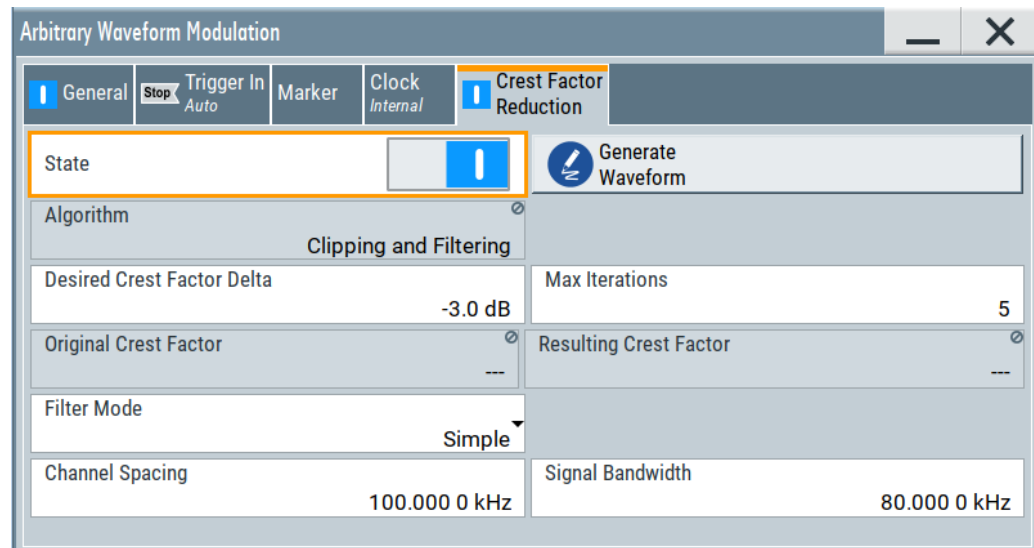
Arbitrary Waveform Modulation

General | Stop Trigger In Auto | Marker | Clock Internal | Crest Factor Reduction

State

Generate Waveform

Algorithm
Clipping and Filtering

Desired Crest Factor Delta
-3.0 dB

Max Iterations
5

Original Crest Factor
---

Resulting Crest Factor
---

Filter Mode
Simple

Channel Spacing
100.000 0 kHz

Signal Bandwidth
80.000 0 kHz